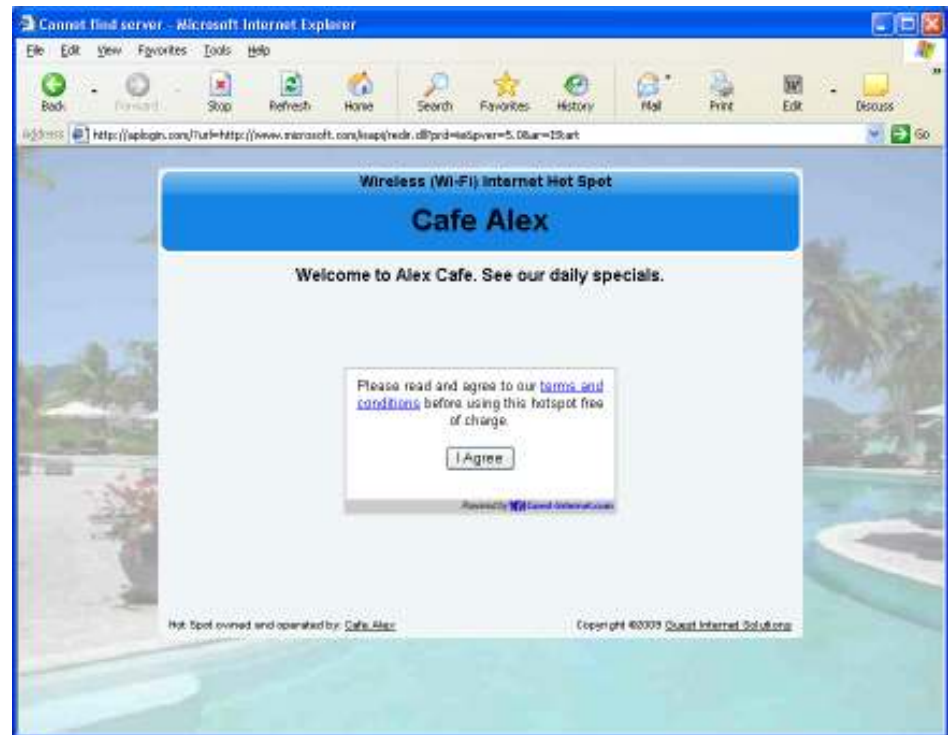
Cannot find server - Microsoft Internet Explorer

File Edit View Favorites Tools Help

Back Forward Stop Refresh Home Search Favorites History Mail Print Edit Discuss

Address http://aplogin.com/?url=http://www.microsoft.com/isapi/redir.dll?prd=ie&pver=5.0&ar=IStart Go

Wireless (Wi-Fi) Internet Hot Spot

Cafe Alex

Welcome to Alex Cafe. See our daily specials.

Please read and agree to our terms and conditions before using this hotspot free of charge.

I Agree

Powered by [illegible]

Hot Spot owned and operated by: Cafe Alex

Copyright ©2003 Guest Internet Solutions